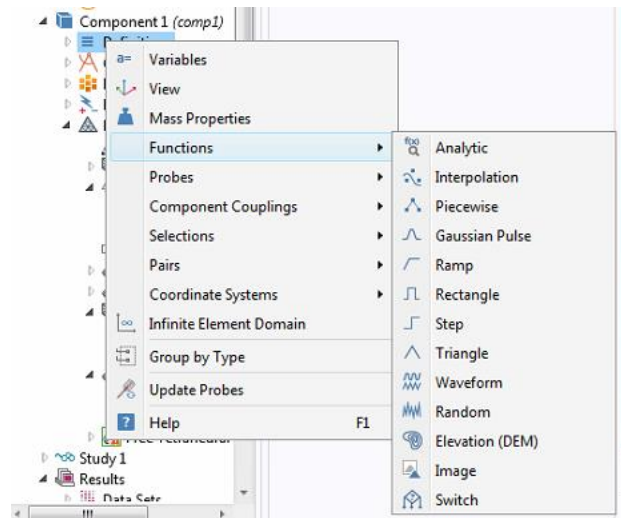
Component 1 (comp1)
Variables
View
Mass Properties
Functions
Probes
Component Couplings
Selections
Pairs
Coordinate Systems
Infinite Element Domain
Group by Type
Update Probes
Help F1
Analytic
Interpolation
Piecewise
Gaussian Pulse
Ramp
Rectangle
Step
Triangle
Waveform
Random
Elevation (DEM)
Image
Switch
Study 1
Results
Data Sets